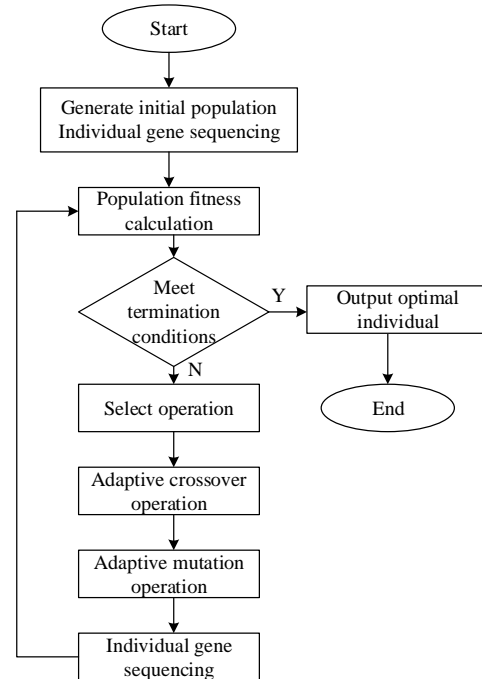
Start

Generate initial population
Individual gene sequencing

Population fitness calculation

Meet termination conditions

Y

Output optimal individual

End

N

Select operation

Adaptive crossover operation

Adaptive mutation operation

Individual gene sequencing